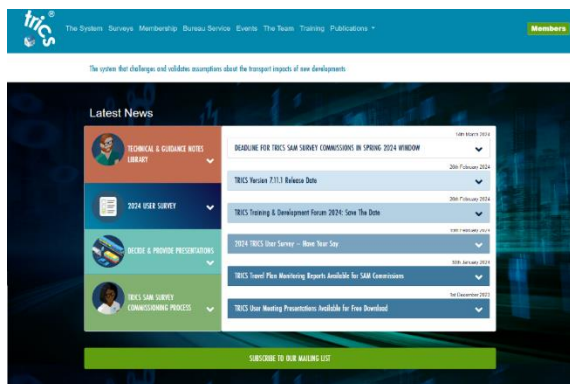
trics®

The System Surveys Membership Bureau Service Events The Team Training Publications ▾

Members

The system that challenges and validates assumptions about the transport impacts of new developments

Latest News

TECHNICAL & GUIDANCE NOTES LIBRARY

2024 USER SURVEY

DECIDE & PROVIDE PRESENTATIONS

TRICS SAM SURVEY COMMISSIONING PROCESS

14th March 2024
DEADLINE FOR TRICS SAM SURVEY COMMISSIONS IN SPRING 2024 WINDOW

20th February 2024
TRICS Version 7.11.1 Release Date

20th February 2024
TRICS Training & Development Forum 2024: Save The Date

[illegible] February 2024
2024 TRICS User Survey – Have Your Say

30th January 2024
TRICS Travel Plan Monitoring Reports Available for SAM Commissions

1st December 2023
TRICS User Meeting Presentations Available for Free Download

SUBSCRIBE TO OUR MAILING LIST